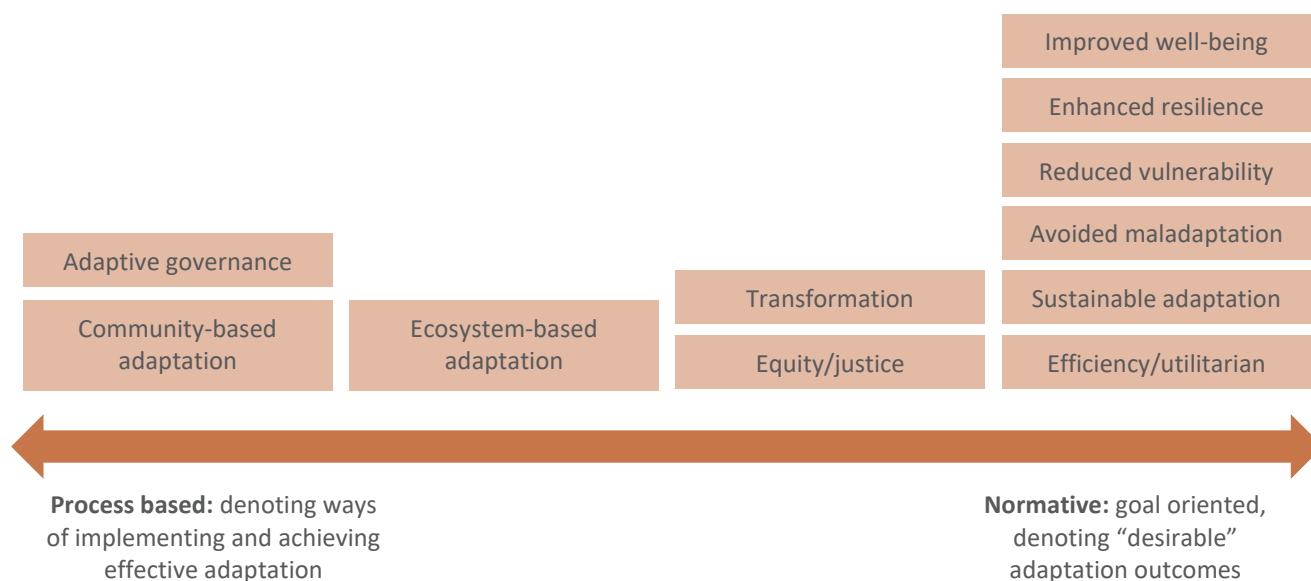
Improved well-being

Enhanced resilience

Reduced vulnerability

Avoided maladaptation

Adaptive governance

Transformation

Sustainable adaptation

Community-based adaptation

Ecosystem-based adaptation

Equity/justice

Efficiency/utilitarian

**Process based:** denoting ways of implementing and achieving effective adaptation

**Normative:** goal oriented, denoting "desirable" adaptation outcomes